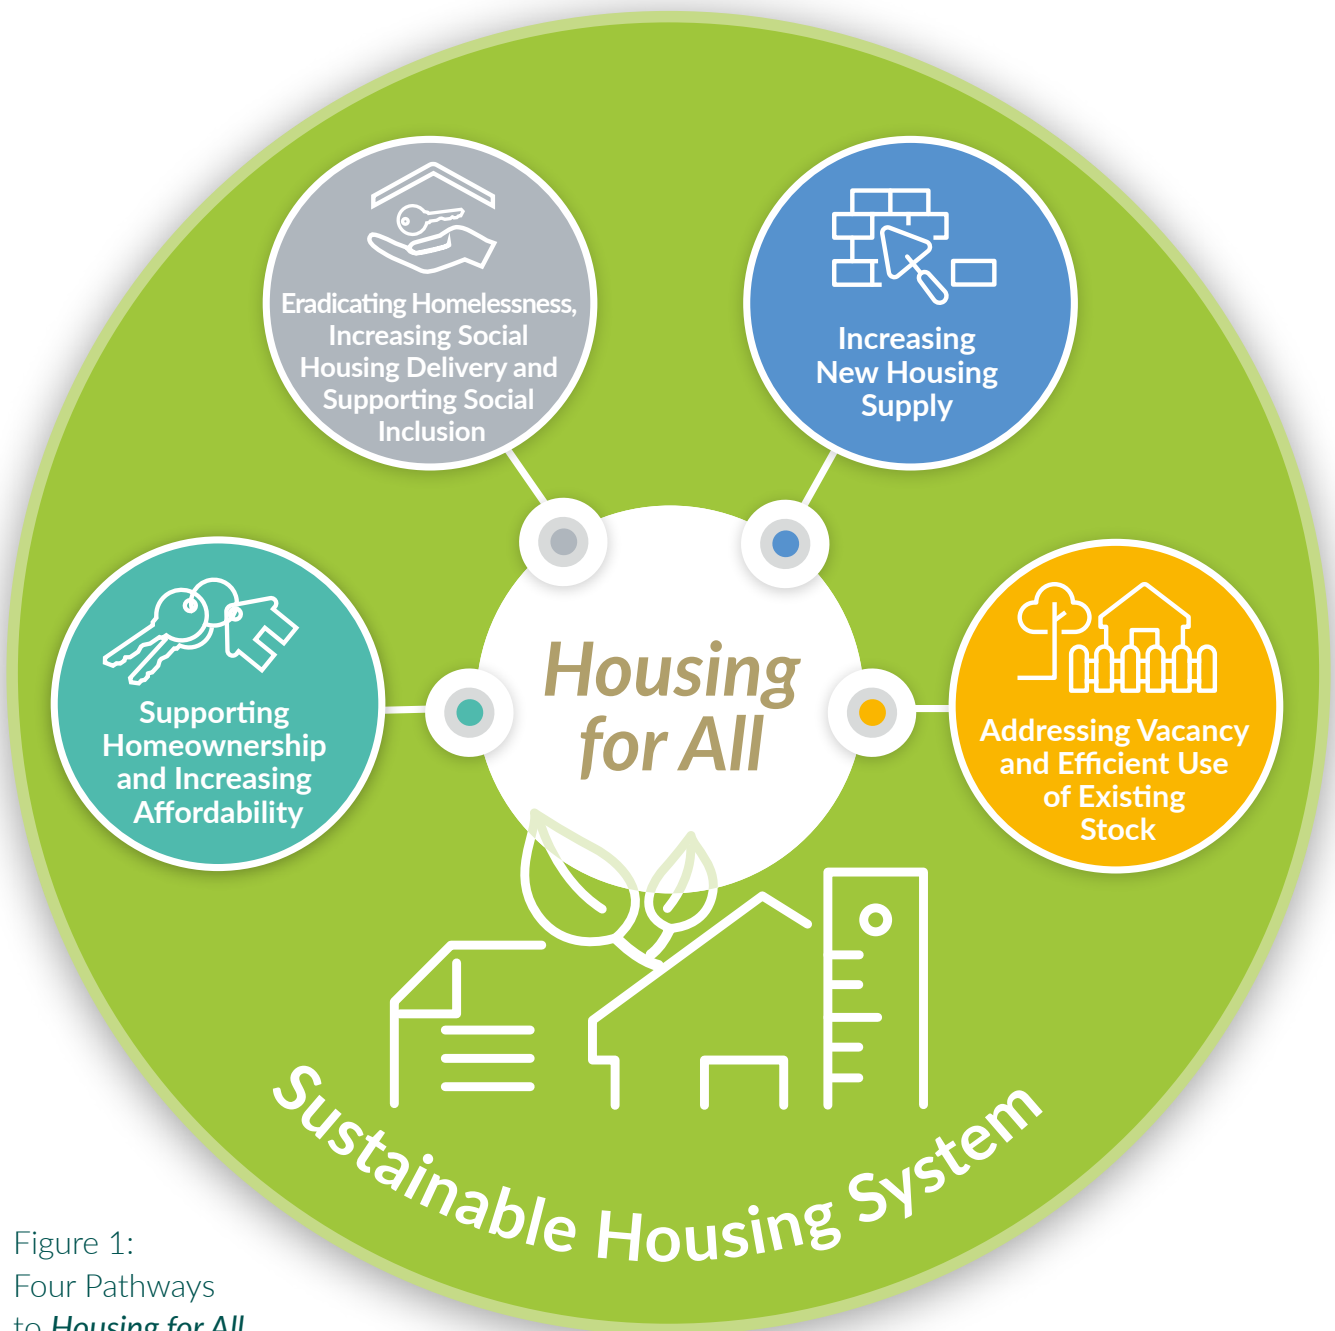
Eradicating Homelessness, Increasing Social Housing Delivery and Supporting Social Inclusion

Increasing New Housing Supply

Supporting Homeownership and Increasing Affordability

Housing for All

Addressing Vacancy and Efficient Use of Existing Stock

Sustainable Housing System

Figure 1:
Four Pathways
to *Housing for All*